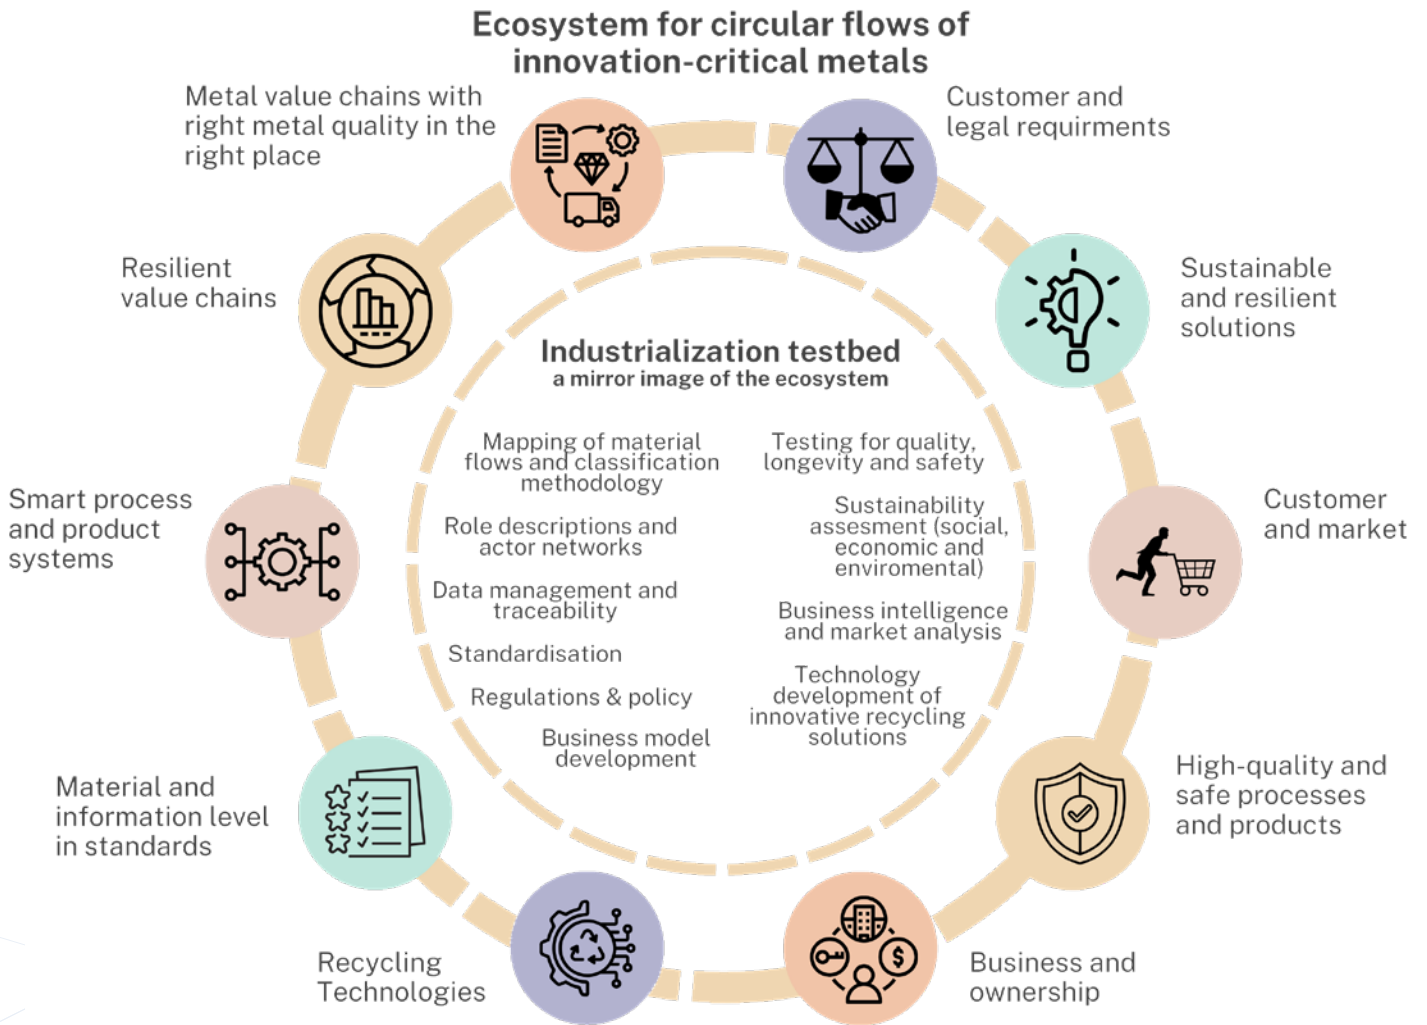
Ecosystem for circular flows of innovation-critical metals

Metal value chains with right metal quality in the right place

Customer and legal requirments

Resilient value chains

Sustainable and resilient solutions

Industrialization testbed
a mirror image of the ecosystem

Mapping of material flows and classification methodology

Role descriptions and actor networks

Data management and traceability

Standardisation

Regulations & policy

Business model development

Testing for quality, longevity and safety

Sustainability assesment (social, economic and enviromental)

Business intelligence and market analysis

Technology development of innovative recycling solutions

Smart process and product systems

Customer and market

Material and information level in standards

High-quality and safe processes and products

Recycling Technologies

Business and ownership